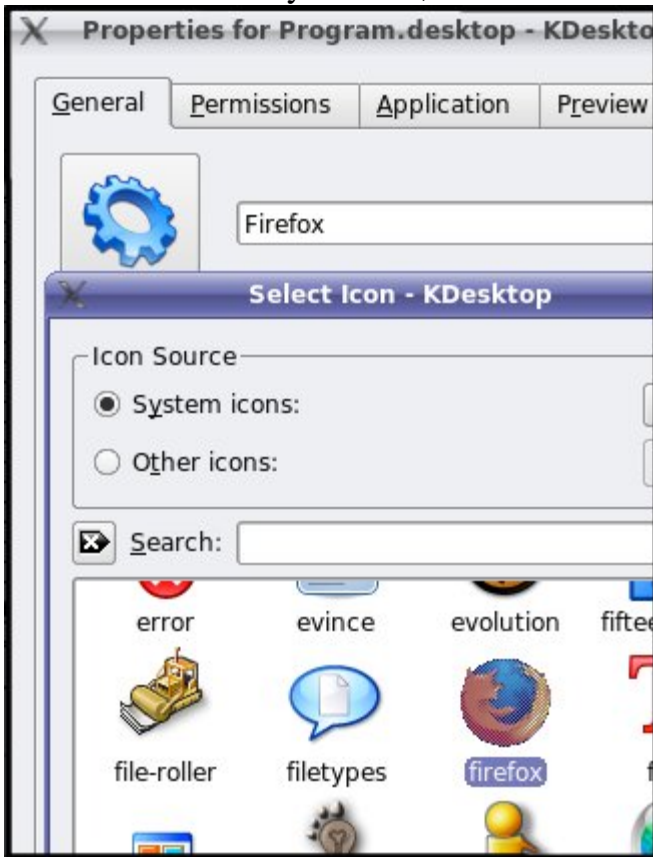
Properties for Program.desktop - KDeskto

General Permissions Application Preview

Firefox

Select Icon - KDesktop

Icon Source

System icons:

Other icons:

Search:

error evince evolution fiftee

file-roller filetypes firefox f